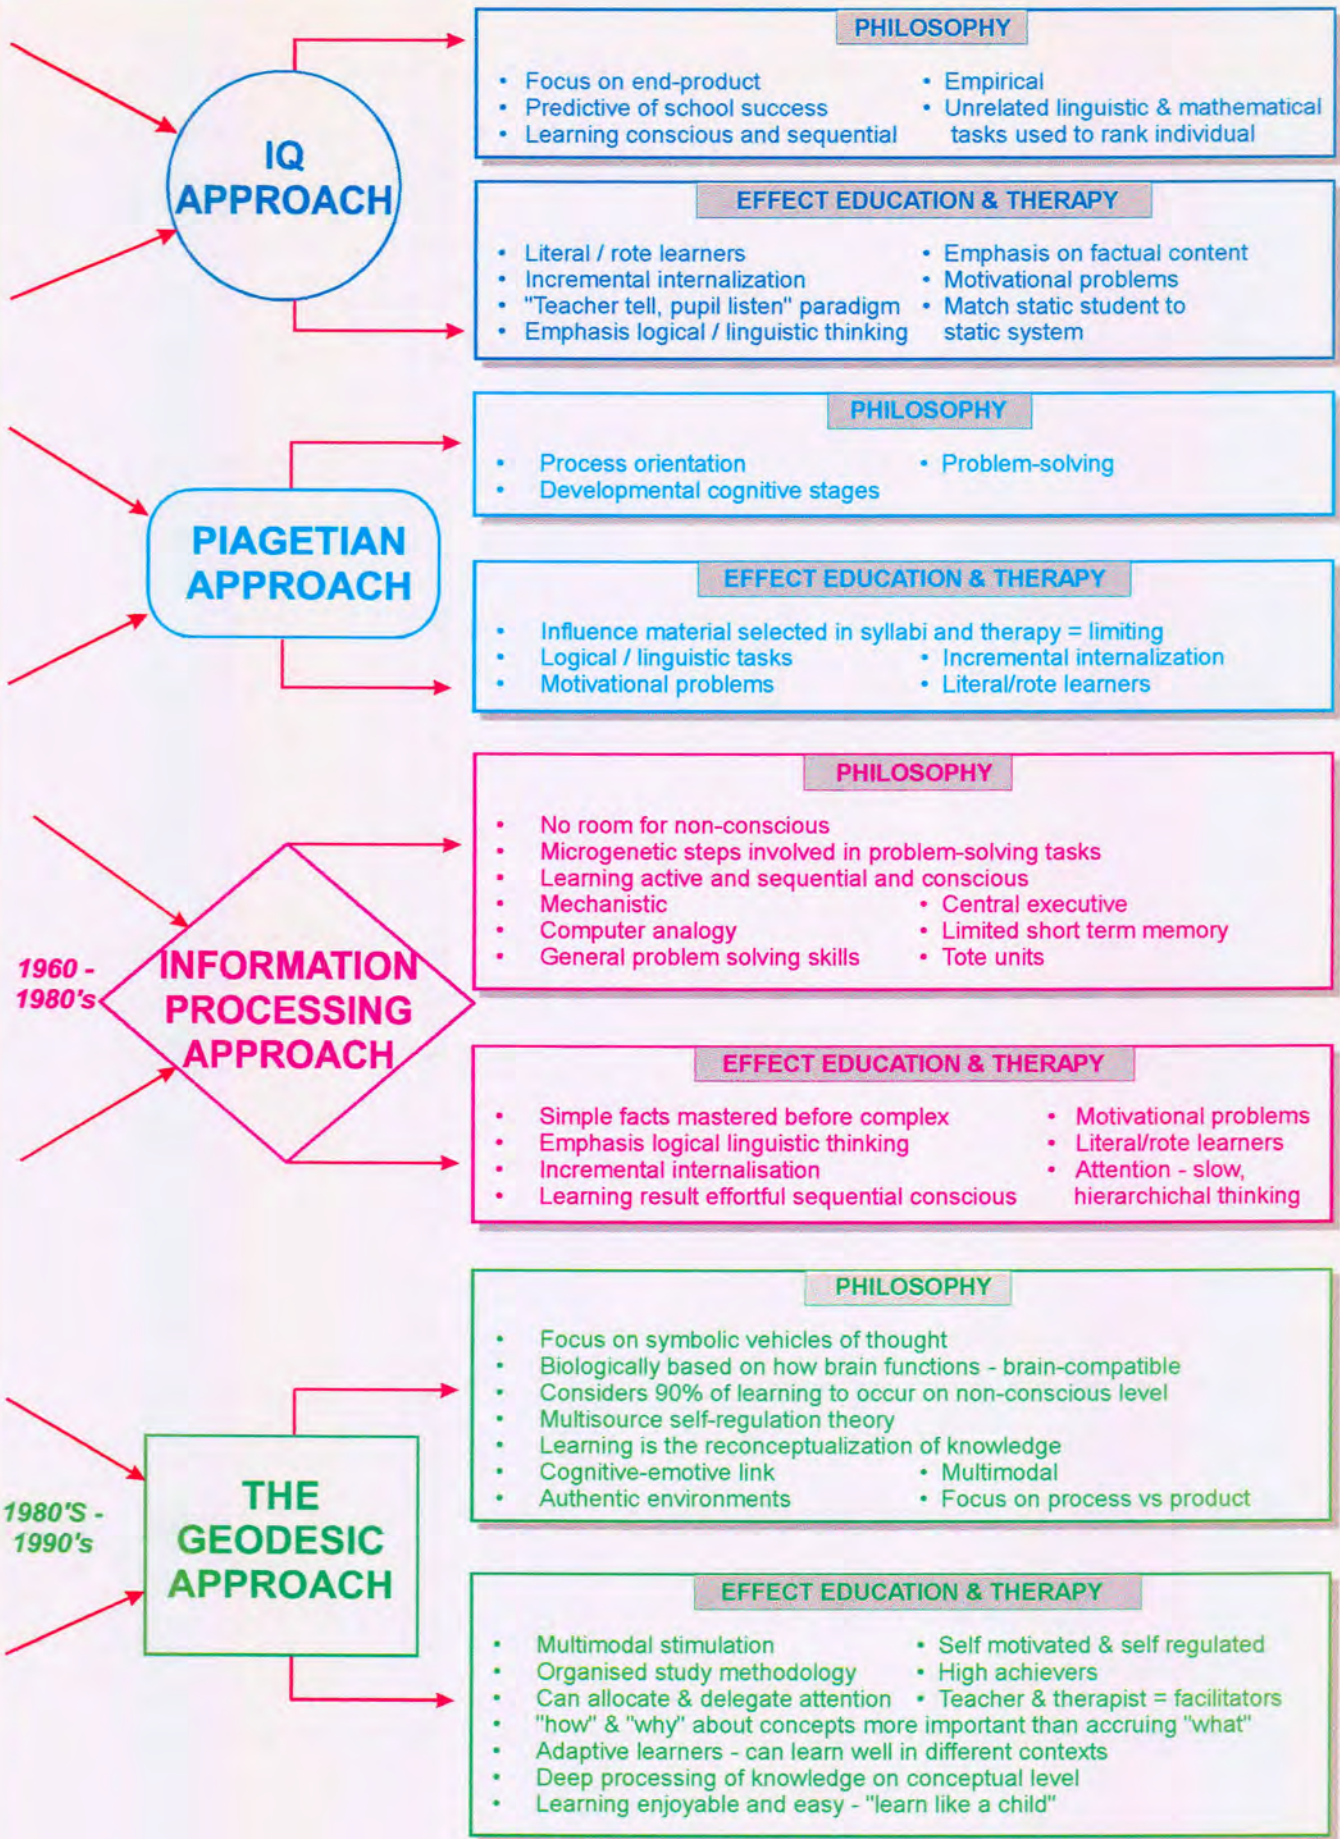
IQ APPROACH

PHILOSOPHY

- Focus on end-product
- Predictive of school success
- Learning conscious and sequential
- Empirical
- Unrelated linguistic & mathematical tasks used to rank individual

EFFECT EDUCATION & THERAPY

- Literal / rote learners
- Incremental internalization
- "Teacher tell, pupil listen" paradigm
- Emphasis logical / linguistic thinking
- Emphasis on factual content
- Motivational problems
- Match static student to static system

PIAGETIAN APPROACH

PHILOSOPHY

- Process orientation
- Developmental cognitive stages
- Problem-solving

EFFECT EDUCATION & THERAPY

- Influence material selected in syllabi and therapy = limiting
- Logical / linguistic tasks
- Motivational problems
- Incremental internalization
- Literal/rote learners

1960 - 1980's

INFORMATION PROCESSING APPROACH

PHILOSOPHY

- No room for non-conscious
- Microgenetic steps involved in problem-solving tasks
- Learning active and sequential and conscious
- Mechanistic
- Computer analogy
- General problem solving skills
- Central executive
- Limited short term memory
- Tote units

EFFECT EDUCATION & THERAPY

- Simple facts mastered before complex
- Emphasis logical linguistic thinking
- Incremental internalisation
- Learning result effortful sequential conscious
- Motivational problems
- Literal/rote learners
- Attention - slow, hierarchichal thinking

1980'S - 1990's

THE GEODESIC APPROACH

PHILOSOPHY

- Focus on symbolic vehicles of thought
- Biologically based on how brain functions - brain-compatible
- Considers 90% of learning to occur on non-conscious level
- Multisource self-regulation theory
- Learning is the reconceptualization of knowledge
- Cognitive-emotive link
- Authentic environments
- Multimodal
- Focus on process vs product

EFFECT EDUCATION & THERAPY

- Multimodal stimulation
- Organised study methodology
- Can allocate & delegate attention
- Self motivated & self regulated
- High achievers
- Teacher & therapist = facilitators
- "how" & "why" about concepts more important than accruing "what"
- Adaptive learners - can learn well in different contexts
- Deep processing of knowledge on conceptual level
- Learning enjoyable and easy - "learn like a child"